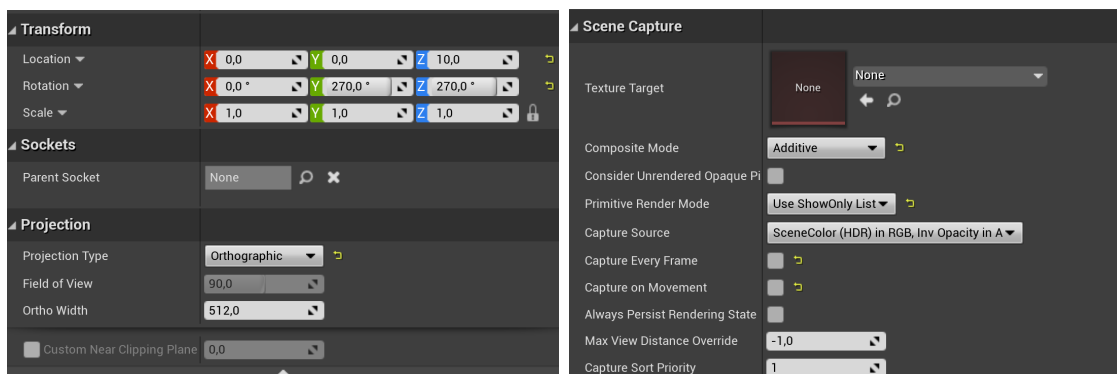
Transform

Location
X 0,0
Y 0,0
Z 10,0

Rotation
X 0,0 °
Y 270,0 °
Z 270,0 °

Scale
X 1,0
Y 1,0
Z 1,0

Sockets

Parent Socket
None

Projection

Projection Type
Orthographic

Field of View
90,0

Ortho Width
512,0

Custom Near Clipping Plane
0,0

Scene Capture

Texture Target
None
None

Composite Mode
Additive

Consider Unrendered Opaque Pi

Primitive Render Mode
Use ShowOnly List

Capture Source
SceneColor (HDR) in RGB, Inv Opacity in A

Capture Every Frame

Capture on Movement

Always Persist Rendering State

Max View Distance Override
-1,0

Capture Sort Priority
1